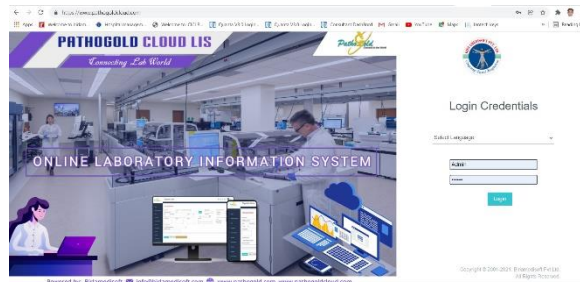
https://www.pathogoldcloud.com

Apps

PATHOGOLD CLOUD LIS

Connecting Lab World

Pathogold

ONLINE LABORATORY INFORMATION SYSTEM

Login Credentials

Select Language

Admin

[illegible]

Login

Copyright © 2001-2021 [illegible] Pvt Ltd. All Rights Reserved

Powered by: Bizmedicsoft info@bizmedicsoft.com www.pathogold.com www.pathogoldcloud.com